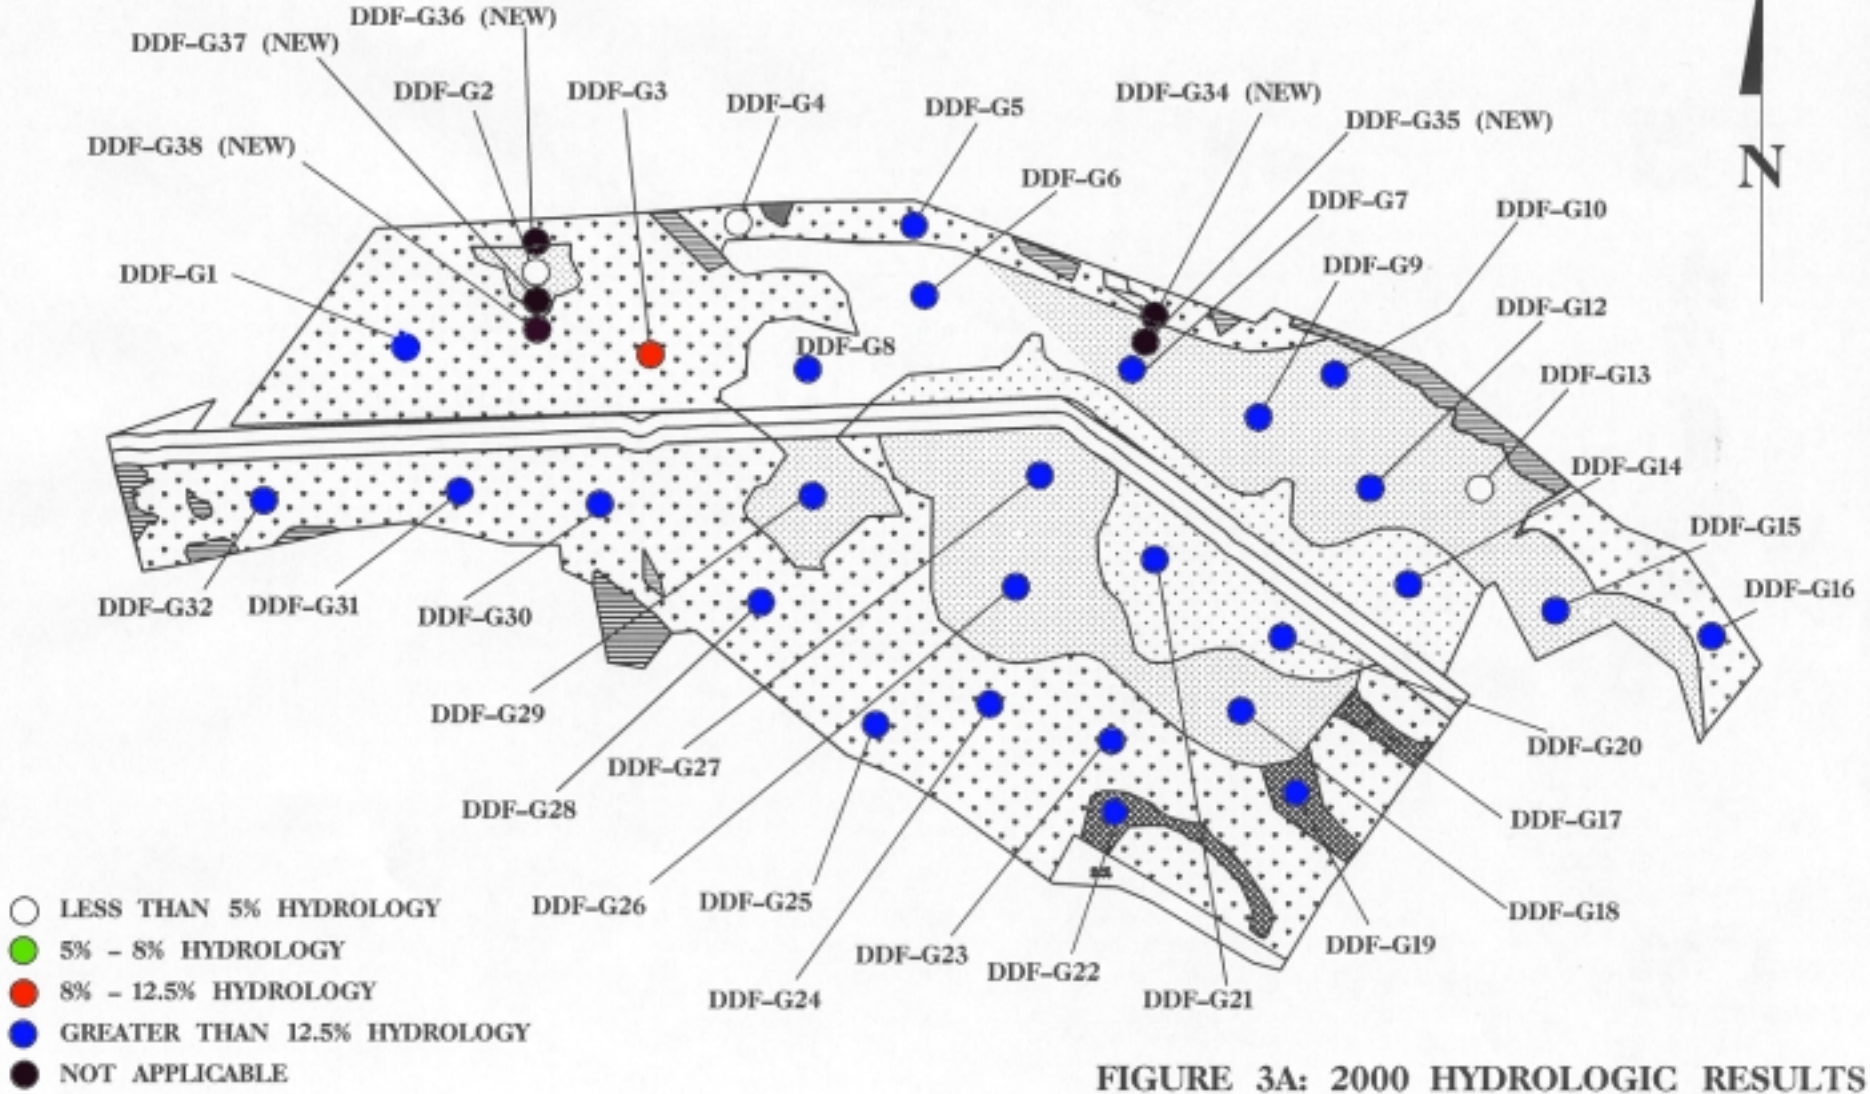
DDF-G36 (NEW)
DDF-G37 (NEW)
DDF-G2
DDF-G3
DDF-G4
DDF-G5
DDF-G34 (NEW)
DDF-G35 (NEW)
N
DDF-G38 (NEW)
DDF-G6
DDF-G7
DDF-G10
DDF-G1
DDF-G9
DDF-G12
DDF-G8
DDF-G13
DDF-G14
DDF-G15
DDF-G16
DDF-G32
DDF-G31
DDF-G30
DDF-G29
DDF-G27
DDF-G28
DDF-G20
DDF-G17
DDF-G18
DDF-G19
DDF-G26
DDF-G25
DDF-G24
DDF-G23
DDF-G22
DDF-G21

LESS THAN 5% HYDROLOGY
5% - 8% HYDROLOGY
8% - 12.5% HYDROLOGY
GREATER THAN 12.5% HYDROLOGY
NOT APPLICABLE

FIGURE 3A: 2000 HYDROLOGIC RESULTS